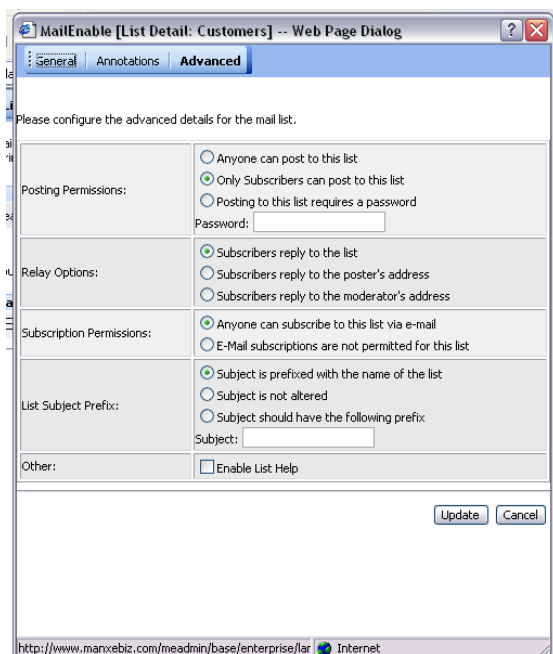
MailEnable [List Detail: Customers] -- Web Page Dialog

General | Annotations | Advanced

Please configure the advanced details for the mail list.

| | |
|---|---|
| Posting Permissions: | Anyone can post to this list<br>Only Subscribers can post to this list<br>Posting to this list requires a password<br>Password: |
| Relay Options: | Subscribers reply to the list<br>Subscribers reply to the poster's address<br>Subscribers reply to the moderator's address |
| Subscription Permissions: | Anyone can subscribe to this list via e-mail<br>E-Mail subscriptions are not permitted for this list |
| List Subject Prefix: | Subject is prefixed with the name of the list<br>Subject is not altered<br>Subject should have the following prefix<br>Subject: |
| Other: | Enable List Help |

Update Cancel

http://www.manxebiz.com/meadmin/base/enterprise/lar Internet